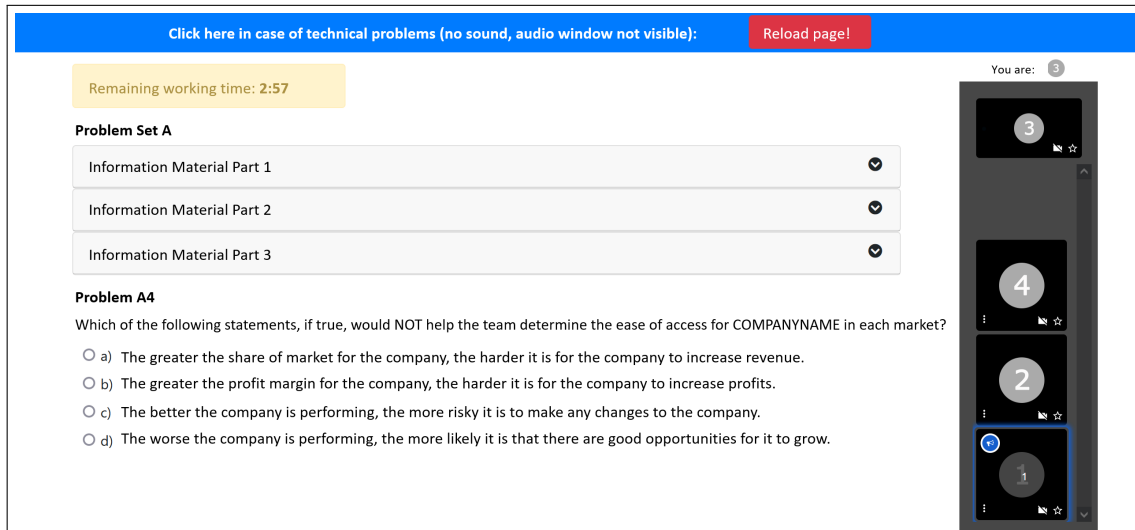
Click here in case of technical problems (no sound, audio window not visible): Reload page!

You are: 3

Remaining working time: 2:57

Problem Set A

Information Material Part 1

Information Material Part 2

Information Material Part 3

Problem A4

Which of the following statements, if true, would NOT help the team determine the ease of access for COMPANYNAME in each market?

a) The greater the share of market for the company, the harder it is for the company to increase revenue.

b) The greater the profit margin for the company, the harder it is for the company to increase profits.

c) The better the company is performing, the more risky it is to make any changes to the company.

d) The worse the company is performing, the more likely it is that there are good opportunities for it to grow.

3

4

2

1